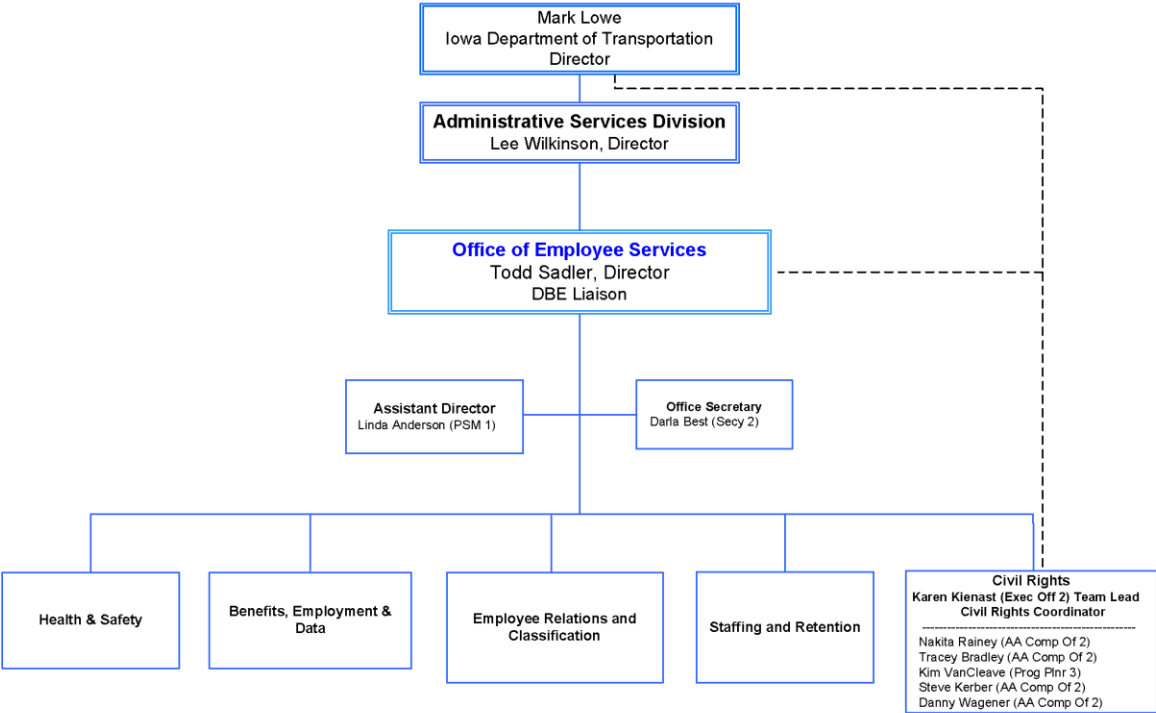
Mark Lowe
Iowa Department of Transportation
Director

Administrative Services Division
Lee Wilkinson, Director

Office of Employee Services
Todd Sadler, Director
DBE Liaison

Assistant Director
Linda Anderson (PSM 1)

Office Secretary
Darla Best (Secy 2)

Health & Safety

Benefits, Employment & Data

Employee Relations and Classification

Staffing and Retention

Civil Rights
Karen Kienast (Exec Off 2) Team Lead
Civil Rights Coordinator
Nakita Rainey (AA Comp Of 2)
Tracey Bradley (AA Comp Of 2)
Kim VanCleave (Prog Plnr 3)
Steve Kerber (AA Comp Of 2)
Danny Wagener (AA Comp Of 2)